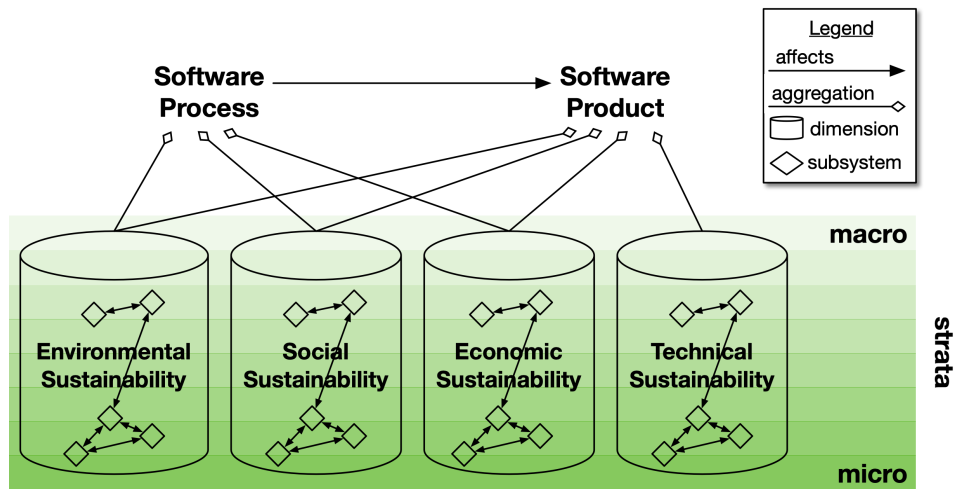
Legend
affects
aggregation
dimension
subsystem

Software Process

Software Product

macro

strata

micro

Environmental Sustainability

Social Sustainability

Economic Sustainability

Technical Sustainability